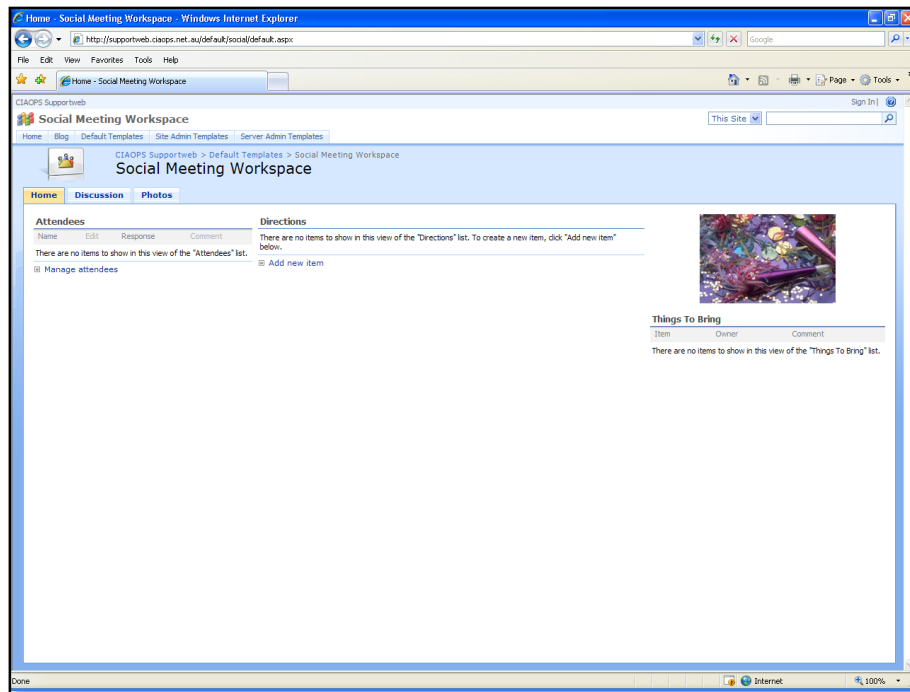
Home - Social Meeting Workspace - Windows Internet Explorer

http://supportweb.ciaops.net.au/default/social/default.aspx

Google

File Edit View Favorites Tools Help

Home - Social Meeting Workspace

Page Tools

CIAOPS Supportweb

Sign In | 

Social Meeting Workspace

This Site

Home Blog Default Templates Site Admin Templates Server Admin Templates

CIAOPS Supportweb > Default Templates > Social Meeting Workspace

Social Meeting Workspace

Home Discussion Photos

Attendees

| Name | Edit | Response | Comment |
|---|---|---|---|

There are no items to show in this view of the "Attendees" list.

Manage attendees

Directions

There are no items to show in this view of the "Directions" list. To create a new item, click "Add new item" below.

Add new item

Things To Bring

| Item | Owner | Comment |
|---|---|---|

There are no items to show in this view of the "Things To Bring" list.

Done

Internet

100%